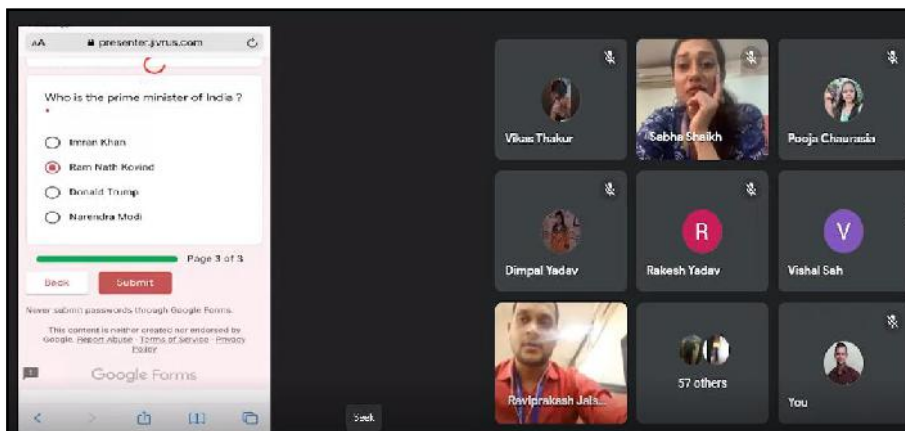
AA presenter.jivrus.com

Who is the prime minister of India ?
*

Imran Khan

Ram Nath Kovind

Donald Trump

Narendra Modi

Page 3 of 3

Back

Submit

Never submit passwords through Google Forms.

This content is neither created nor endorsed by Google. Report Abuse · Terms of Service · Privacy Policy

Google Forms

Vikas Thakur

Sabha Shaikh

Pooja Chaurasia

Dimpal Yadav

R

Rakesh Yadav

V

Vishal Sah

Ravipraksh Jais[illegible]

57 others

You

Seek